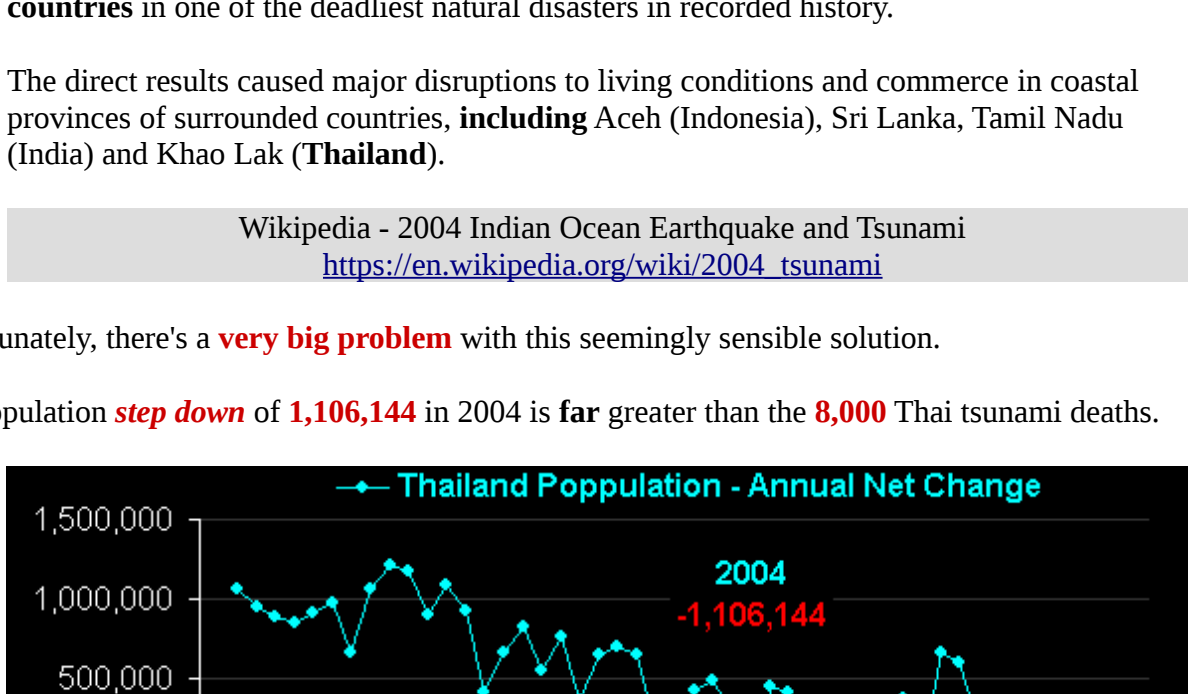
countries in one of the deadliest natural disasters in recorded history.

The direct results caused major disruptions to living conditions and commerce in coastal provinces of surrounded countries, including Aceh (Indonesia), Sri Lanka, Tamil Nadu (India) and Khao Lak (Thailand).

Wikipedia - 2004 Indian Ocean Earthquake and Tsunami
https://en.wikipedia.org/wiki/2004_tsunami

unately, there's a very big problem with this seemingly sensible solution.

pulation step down of 1,106,144 in 2004 is far greater than the 8,000 Thai tsunami deaths.

Thailand Poppulation - Annual Net Change
1,500,000
1,000,000
500,000
2004
-1,106,144